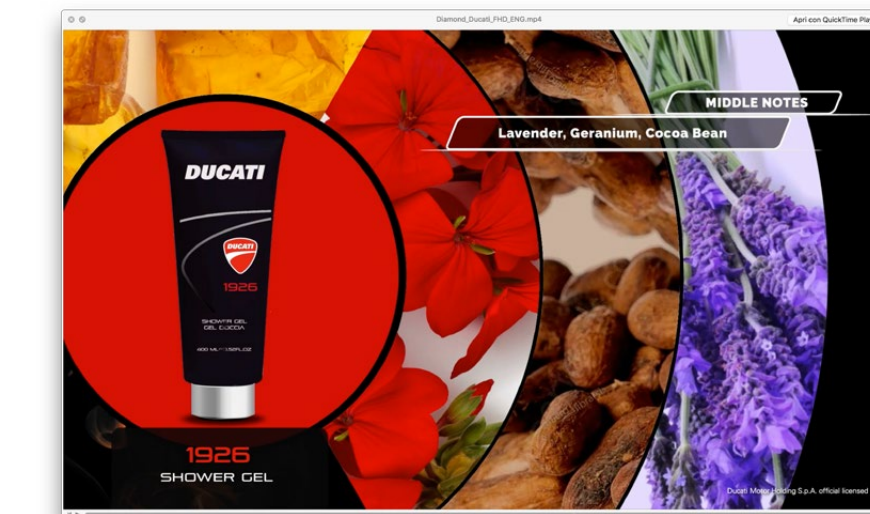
Diamond_Ducati_FHD_ENG.mp4

Apri con QuickTime Pla

MIDDLE NOTES

Lavender, Geranium, Cocoa Bean

DUCATI

DUCATI

1926

SHOWER GEL
GEL DOCCIA

400 ML ℮ 13.5FL.OZ

1926

SHOWER GEL

Ducati Motor Holding S.p.A. official licensed